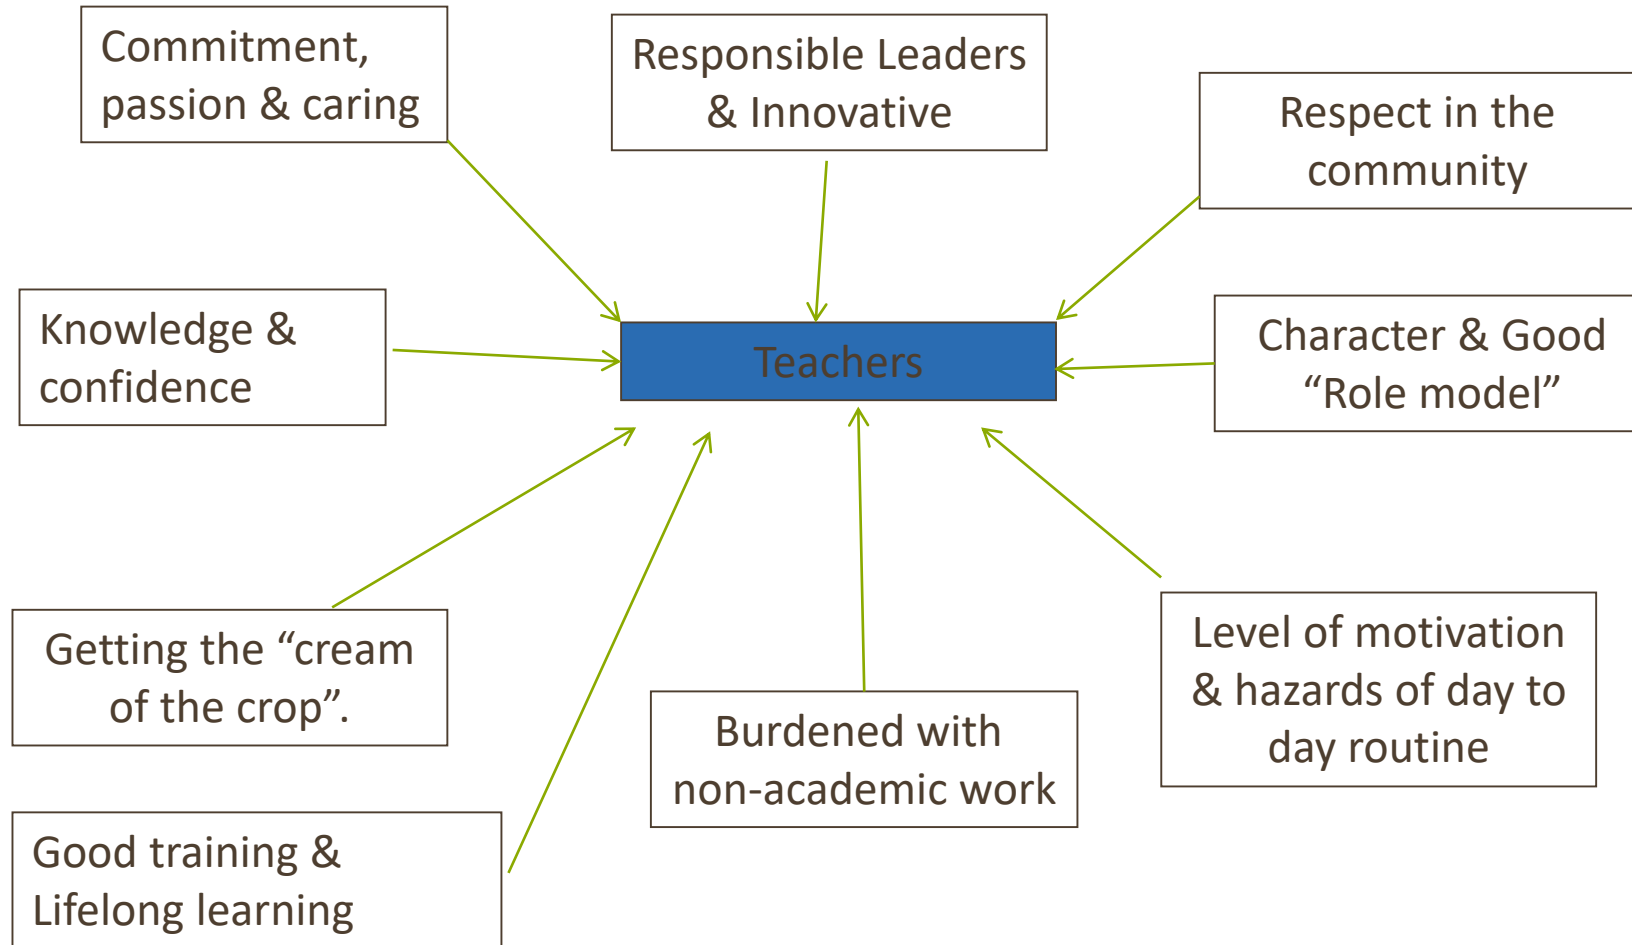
Commitment, passion & caring

Responsible Leaders & Innovative

Respect in the community

Knowledge & confidence

Teachers

Character & Good "Role model"

Getting the "cream of the crop".

Burdened with non-academic work

Level of motivation & hazards of day to day routine

Good training & Lifelong learning